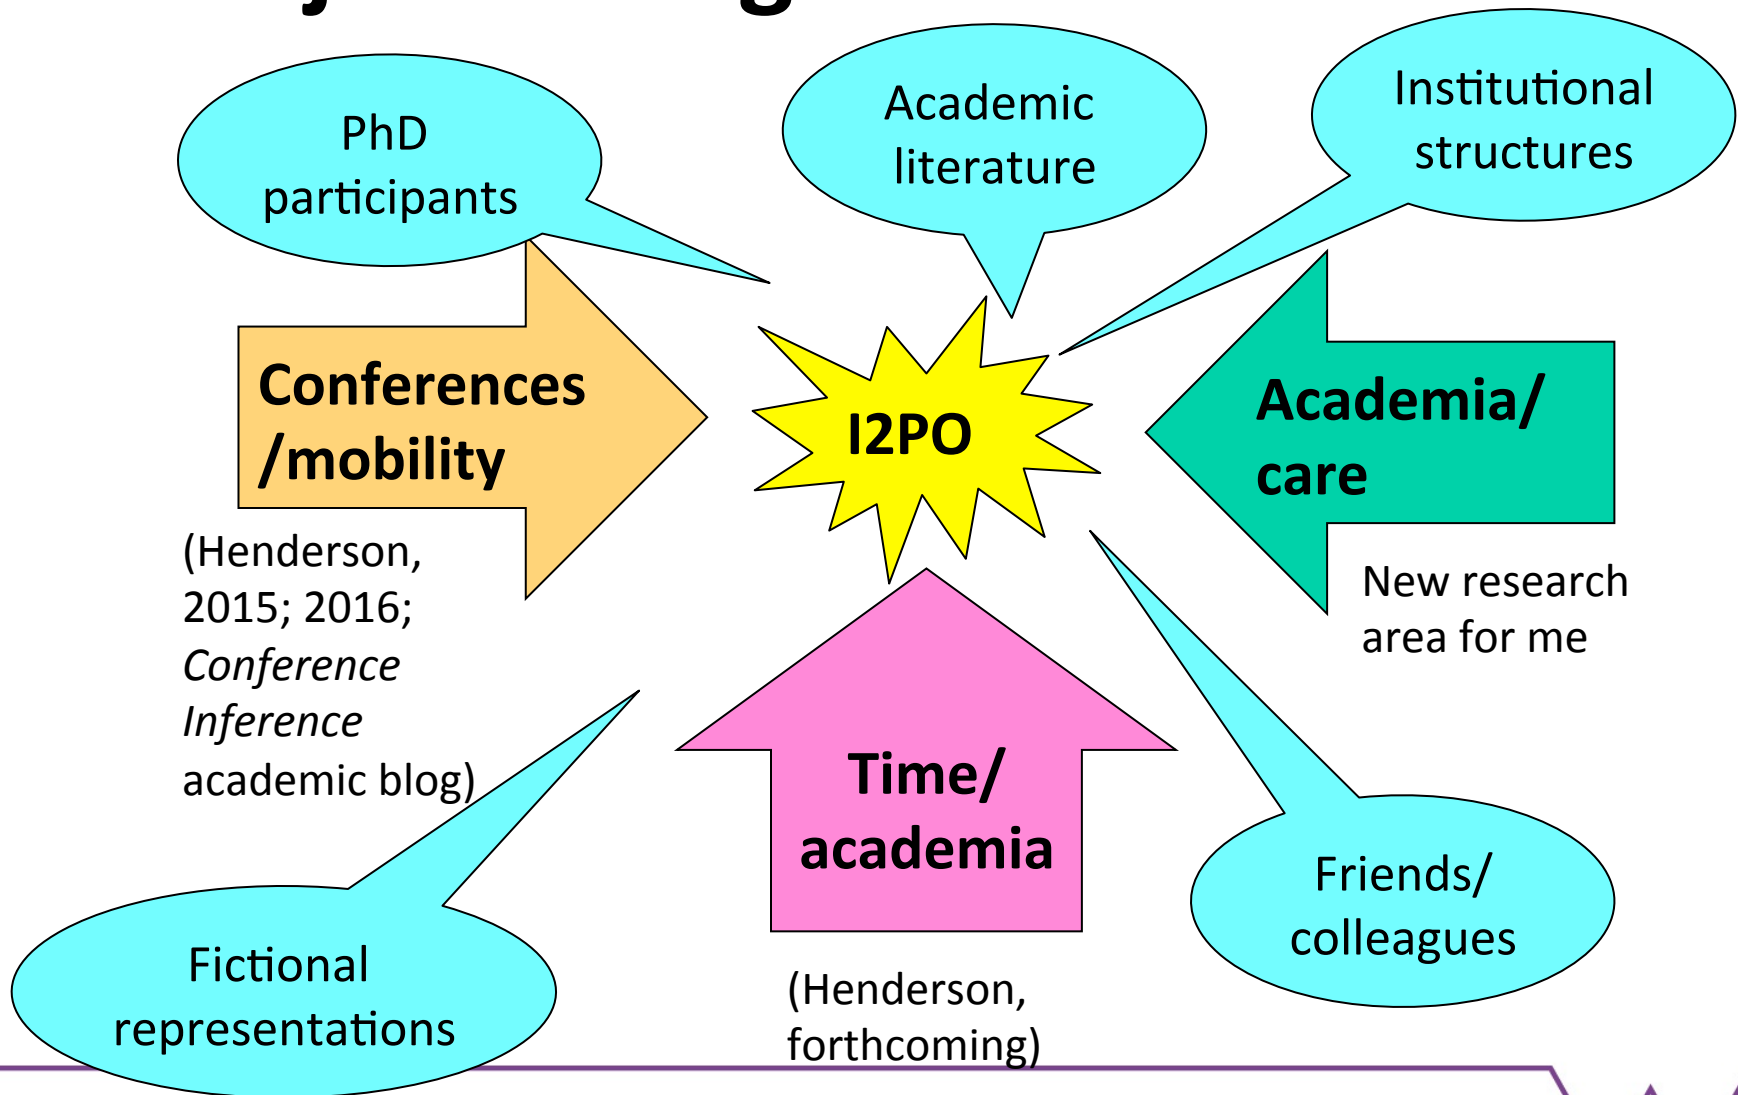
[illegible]

PhD participants

Academic literature

Institutional structures

Conferences /mobility

I2PO

Academia/ care

(Henderson, 2015; 2016; *Conference Inference* academic blog)

New research area for me

Time/ academia

Friends/ colleagues

Fictional representations

(Henderson, forthcoming)